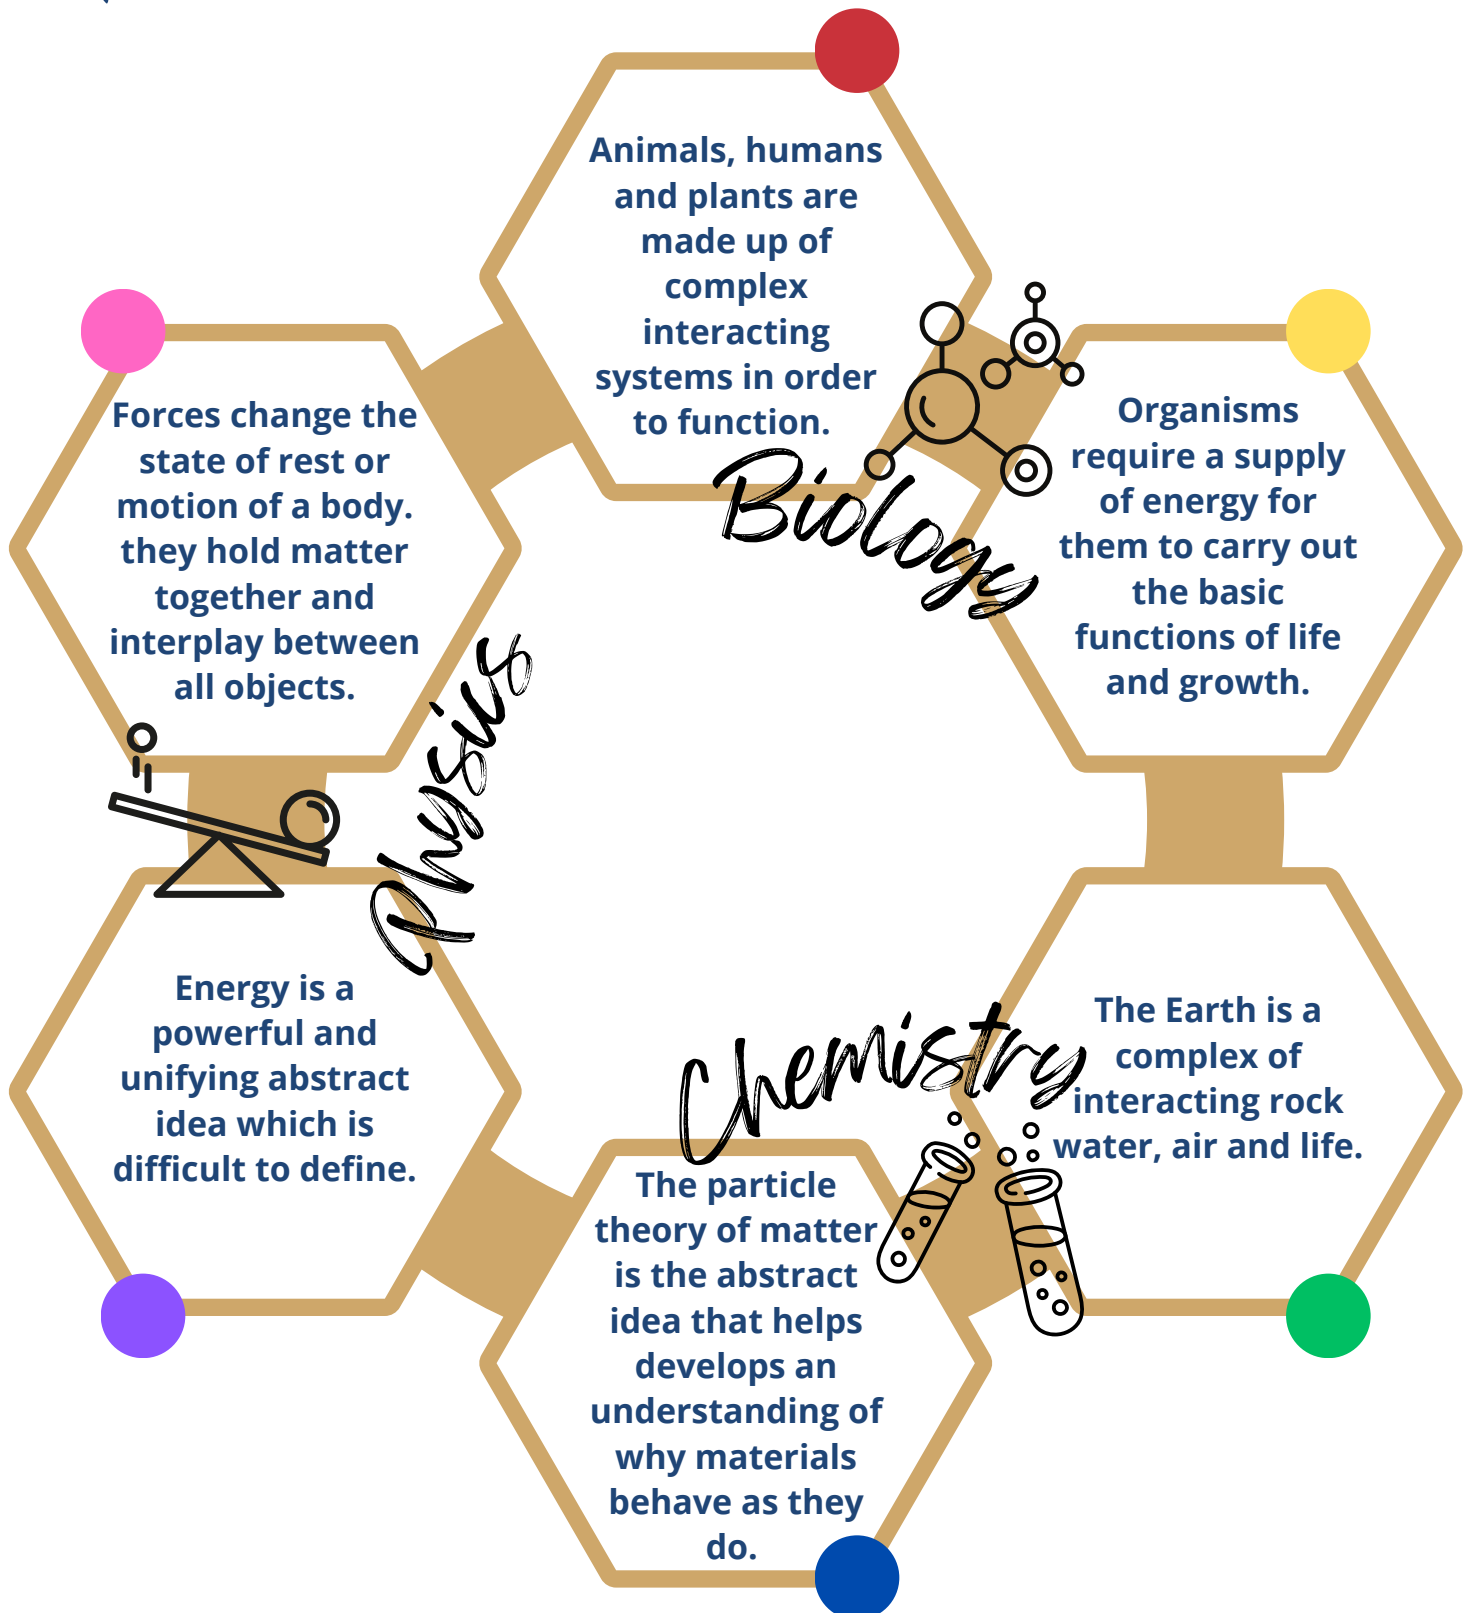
Animals, humans and plants are made up of complex interacting systems in order to function.

Biology

Organisms require a supply of energy for them to carry out the basic functions of life and growth.

Forces change the state of rest or motion of a body. they hold matter together and interplay between all objects.

Physics

Energy is a powerful and unifying abstract idea which is difficult to define.

Chemistry

The Earth is a complex of interacting rock water, air and life.

The particle theory of matter is the abstract idea that helps develops an understanding of why materials behave as they do.